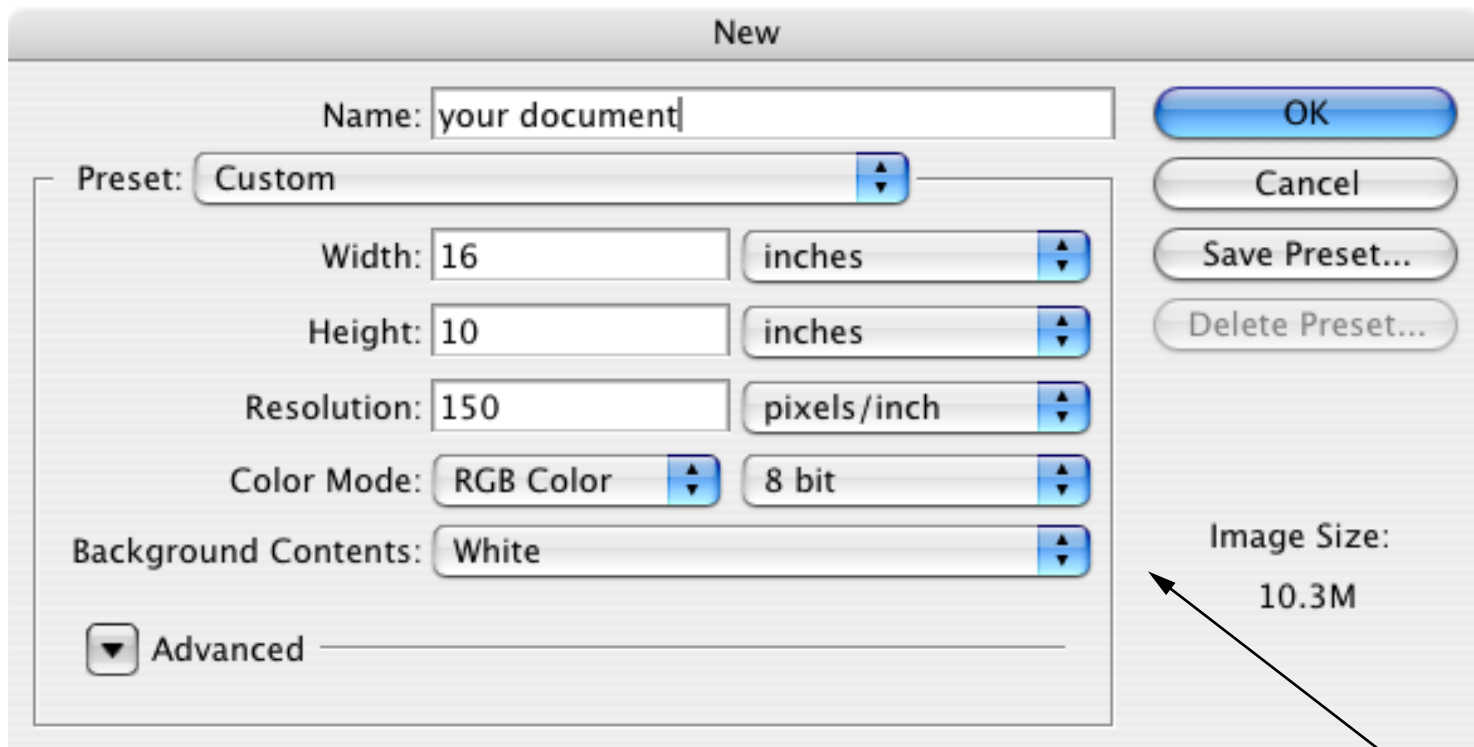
New

Name: your document

Preset: Custom

Width: 16 inches

Height: 10 inches

Resolution: 150 pixels/inch

Color Mode: RGB Color 8 bit

Background Contents: White

Advanced

OK

Cancel

Save Preset...

Delete Preset...

Image Size:

10.3M